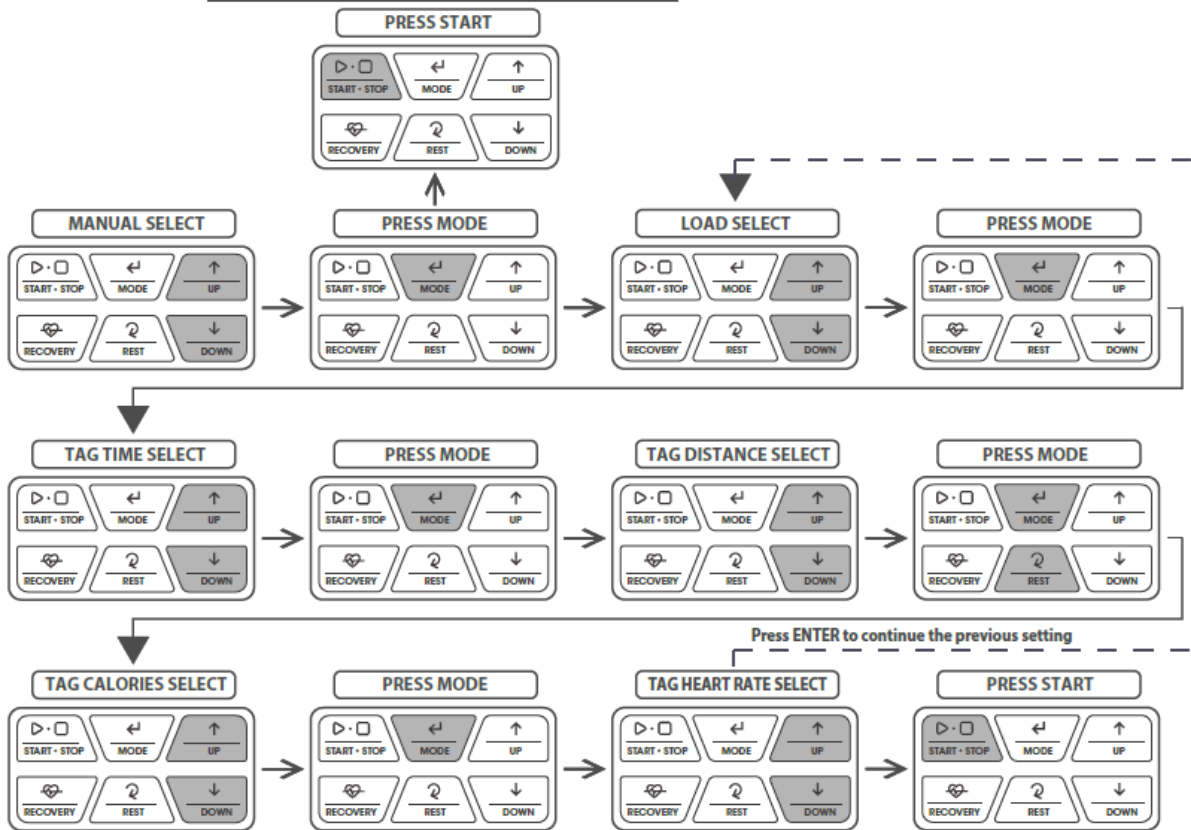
PRESS START

START • STOP
MODE
UP
RECOVERY
REST
DOWN

MANUAL SELECT

START • STOP
MODE
UP
RECOVERY
REST
DOWN

PRESS MODE

START • STOP
MODE
UP
RECOVERY
REST
DOWN

LOAD SELECT

START • STOP
MODE
UP
RECOVERY
REST
DOWN

PRESS MODE

START • STOP
MODE
UP
RECOVERY
REST
DOWN

TAG TIME SELECT

START • STOP
MODE
UP
RECOVERY
REST
DOWN

PRESS MODE

START • STOP
MODE
UP
RECOVERY
REST
DOWN

TAG DISTANCE SELECT

START • STOP
MODE
UP
RECOVERY
REST
DOWN

PRESS MODE

START • STOP
MODE
UP
RECOVERY
REST
DOWN

Press ENTER to continue the previous setting

TAG CALORIES SELECT

START • STOP
MODE
UP
RECOVERY
REST
DOWN

PRESS MODE

START • STOP
MODE
UP
RECOVERY
REST
DOWN

TAG HEART RATE SELECT

START • STOP
MODE
UP
RECOVERY
REST
DOWN

PRESS START

START • STOP
MODE
UP
RECOVERY
REST
DOWN